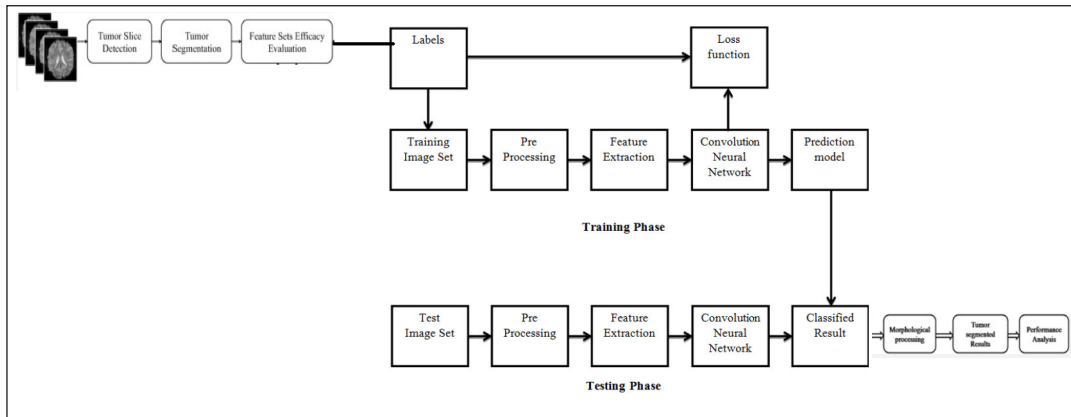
Tumor Slice Detection

Tumor Segmentation

Feature Sets Efficacy Evaluation

Labels

Loss function

Training Image Set

Pre Processing

Feature Extraction

Convolution Neural Network

Prediction model

Training Phase

Test Image Set

Pre Processing

Feature Extraction

Convolution Neural Network

Classified Result

Morphological processing

Tumor segmented Results

Performance Analysis

Testing Phase